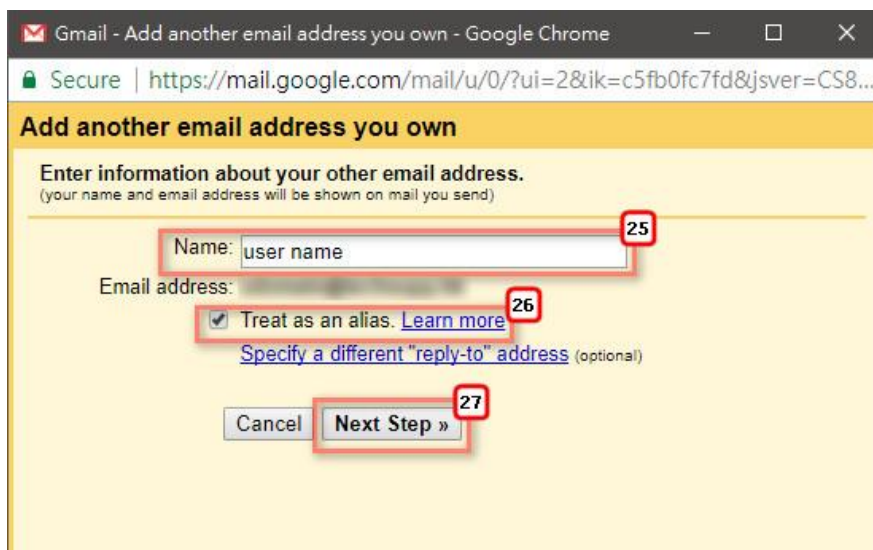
Gmail - Add another email address you own - Google Chrome

Secure | https://mail.google.com/mail/u/0/?ui=2&ik=c5fb0fc7fd&jsver=CS8...

Add another email address you own

Enter information about your other email address.
(your name and email address will be shown on mail you send)

25
Name: user name

Email address: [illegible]

26
Treat as an alias. Learn more

Specify a different "reply-to" address (optional)

27
Cancel Next Step »